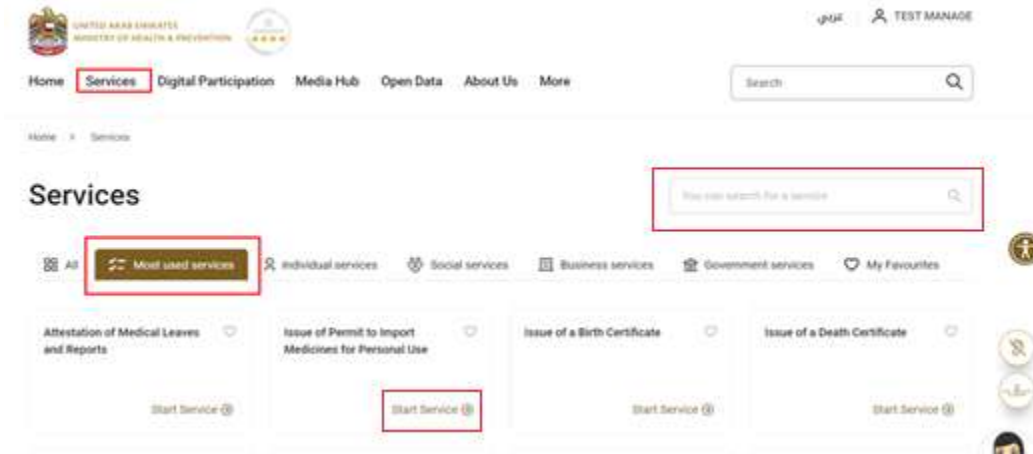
UNITED ARAB EMIRATES
MINISTRY OF HEALTH & PREVENTION

عربي TEST MANAGE

Home Services Digital Participation Media Hub Open Data About Us More

Search

Home > Services

Services

You can search for a service

All Most used services Individual services Social services Business services Government services My Favourites

Attestation of Medical Leaves and Reports

Start Service

Issue of Permit to Import Medicines for Personal Use

Start Service

Issue of a Birth Certificate

Start Service

Issue of a Death Certificate

Start Service